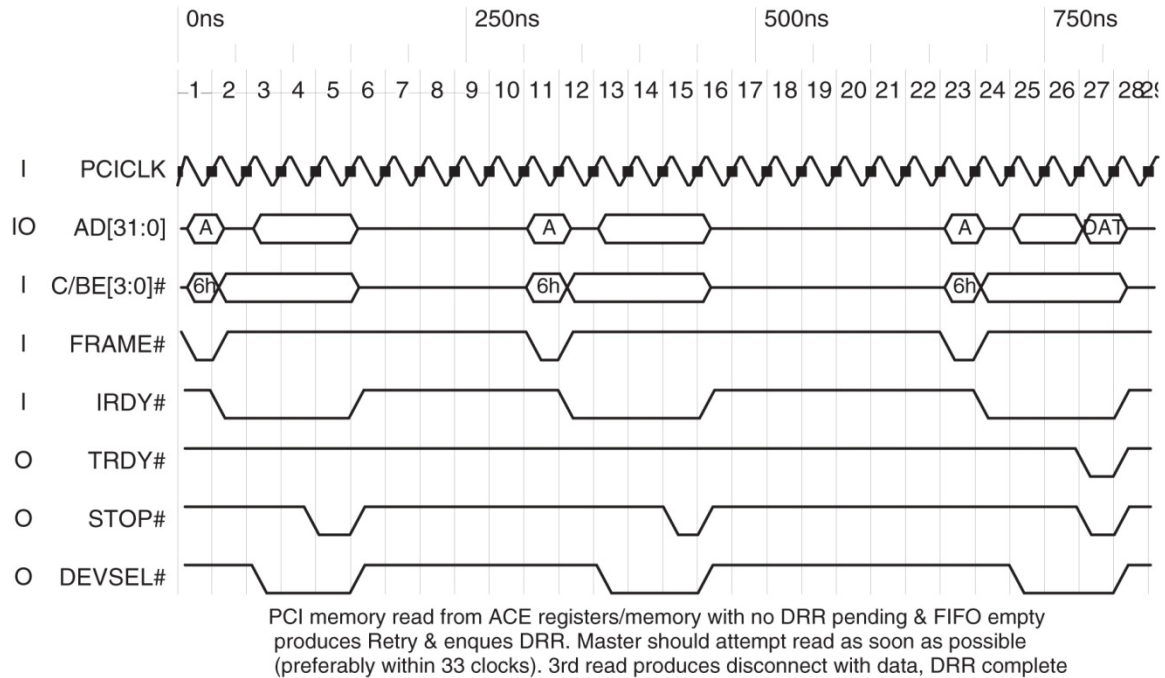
0ns 250ns 500ns 750ns

1 2 3 4 5 6 7 8 9 10 11 12 13 14 15 16 17 18 19 20 21 22 23 24 25 26 27 28 2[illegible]

I PCICLK

IO AD[31:0] A A A DAT

I C/BE[3:0]# 6h 6h 6h

I FRAME#

I IRDY#

O TRDY#

O STOP#

O DEVSEL#

PCI memory read from ACE registers/memory with no DRR pending & FIFO empty produces Retry & enques DRR. Master should attempt read as soon as possible (preferably within 33 clocks). 3rd read produces disconnect with data, DRR complete